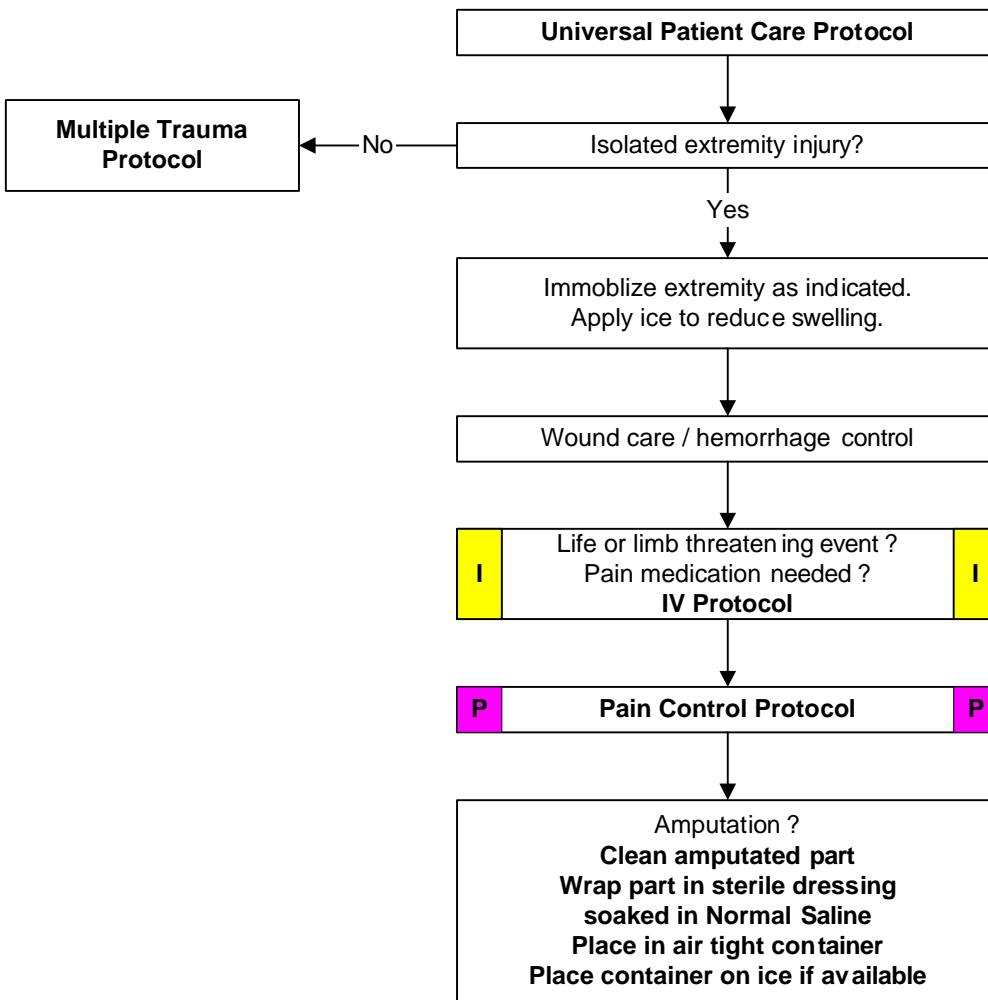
Universal Patient Care Protocol

Multiple Trauma Protocol

No

Isolated extremity injury?

Yes

Immoblize extremity as indicated.
Apply ice to reduce swelling.

Wound care / hemorrhage control

I

Life or limb threatening event ?
Pain medication needed ?
**IV Protocol**

I

P

**Pain Control Protocol**

P

Amputation ?
**Clean amputated part**
**Wrap part in sterile dressing**
**soaked in Normal Saline**
**Place in air tight container**
**Place container on ice if available**